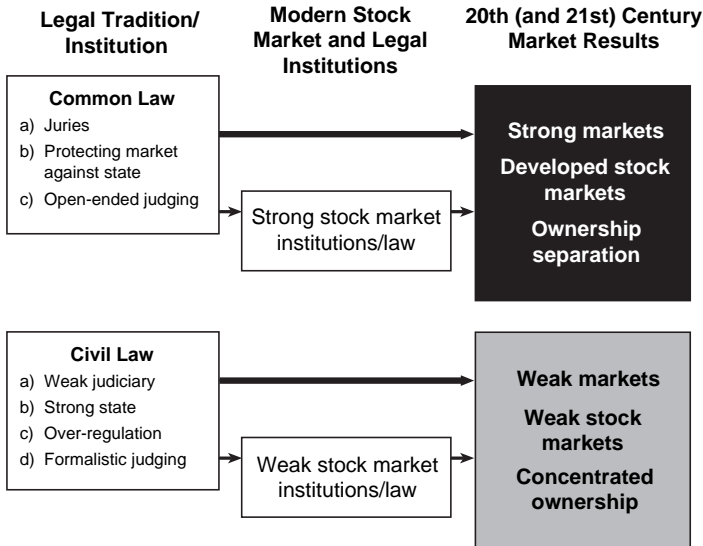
Legal Tradition/ Institution

Modern Stock Market and Legal Institutions

20th (and 21st) Century Market Results

Common Law
a) Juries
b) Protecting market against state
c) Open-ended judging

Strong stock market institutions/law

Strong markets
Developed stock markets
Ownership separation

Civil Law
a) Weak judiciary
b) Strong state
c) Over-regulation
d) Formalistic judging

Weak stock market institutions/law

Weak markets
Weak stock markets
Concentrated ownership